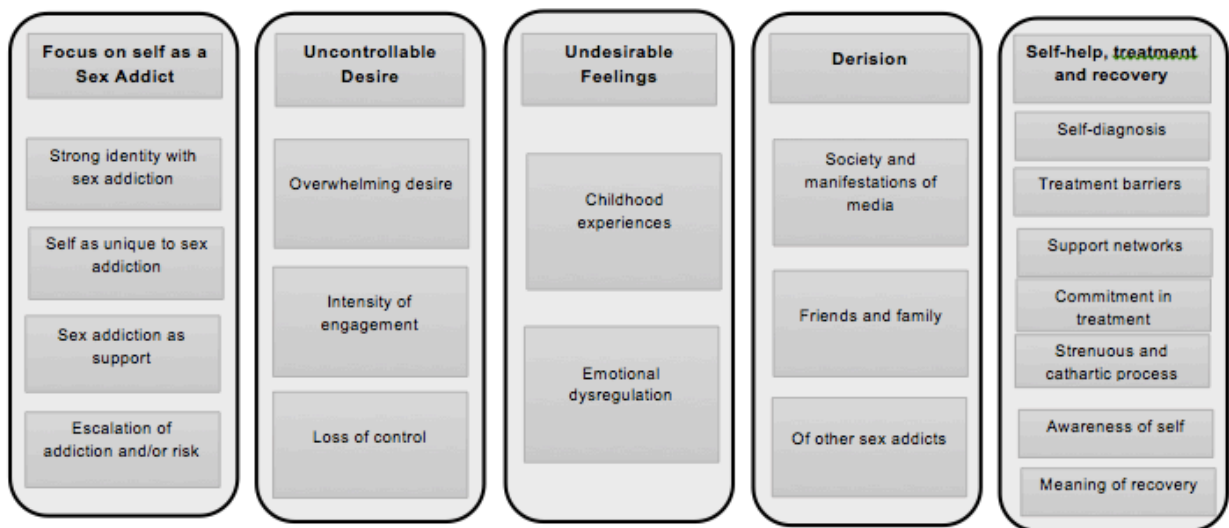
Focus on self as a Sex Addict

Strong identity with sex addiction

Self as unique to sex addiction

Sex addiction as support

Escalation of addiction and/or risk

Uncontrollable Desire

Overwhelming desire

Intensity of engagement

Loss of control

Undesirable Feelings

Childhood experiences

Emotional dysregulation

Derision

Society and manifestations of media

Friends and family

Of other sex addicts

Self-help, treatment and recovery

Self-diagnosis

Treatment barriers

Support networks

Commitment in treatment

Strenuous and cathartic process

Awareness of self

Meaning of recovery